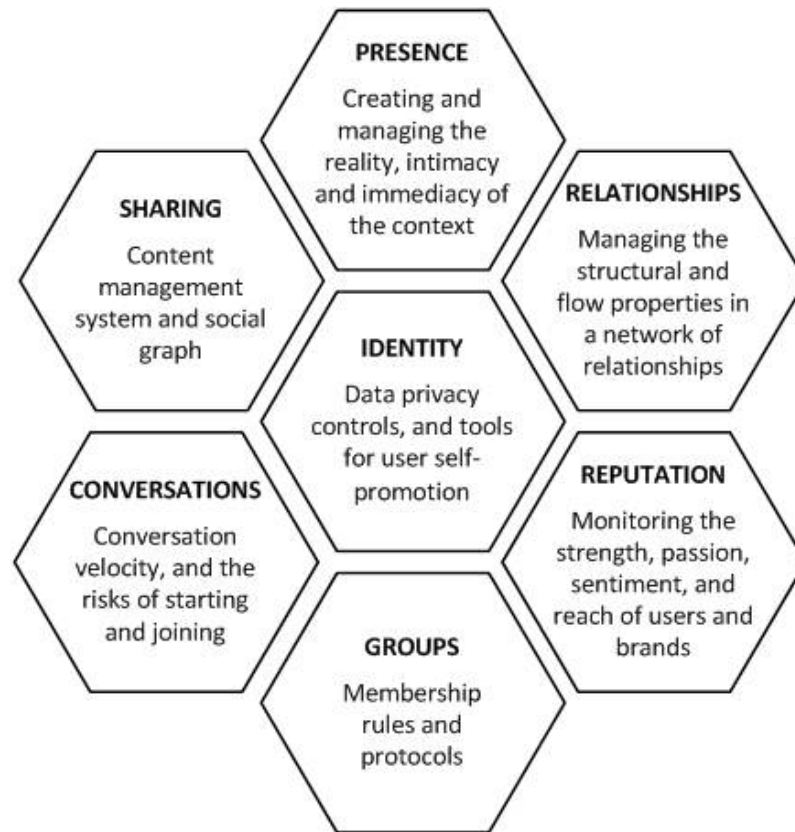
PRESENCE
Creating and managing the reality, intimacy and immediacy of the context

SHARING
Content management system and social graph

RELATIONSHIPS
Managing the structural and flow properties in a network of relationships

IDENTITY
Data privacy controls, and tools for user self-promotion

CONVERSATIONS
Conversation velocity, and the risks of starting and joining

REPUTATION
Monitoring the strength, passion, sentiment, and reach of users and brands

GROUPS
Membership rules and protocols